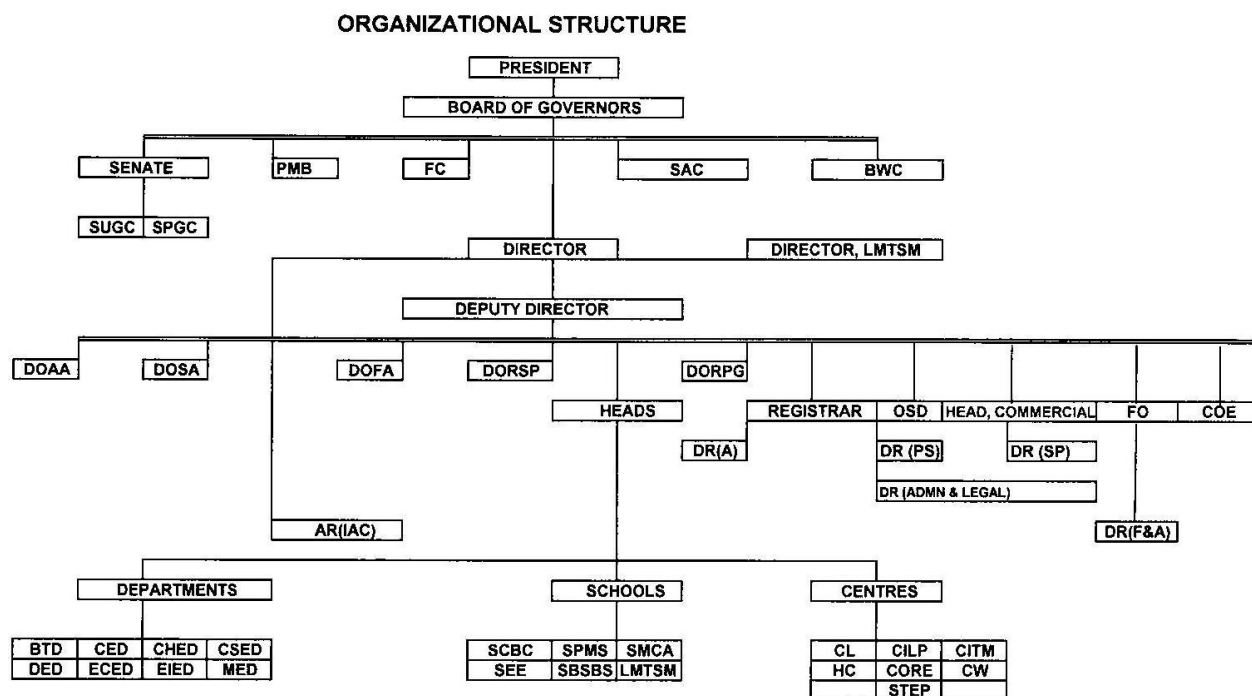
ORGANIZATIONAL STRUCTURE

PRESIDENT

BOARD OF GOVERNORS

SENATE

PMB

FC

SAC

BWC

SUGC SPGC

DIRECTOR

DIRECTOR, LMTSM

DEPUTY DIRECTOR

DOAA

DOSA

DOFA

DORSP

DORPG

HEADS

REGISTRAR

OSD

HEAD, COMMERCIAL

FO

COE

DR(A)

DR (PS)

DR (SP)

DR (ADMN & LEGAL)

AR(IAC)

DR(F&A)

DEPARTMENTS

SCHOOLS

CENTRES

| BTD | CED | CHED | CSED |
|---|---|---|---|
| DED | ECED | EIED | MED |

| SCBC | SPMS | SMCA |
|---|---|---|
| SEE | SBSBS | LMTSM |

| CL | CILP | CITM |
|---|---|---|
| HC | CORE | CW |
| | STEP | |